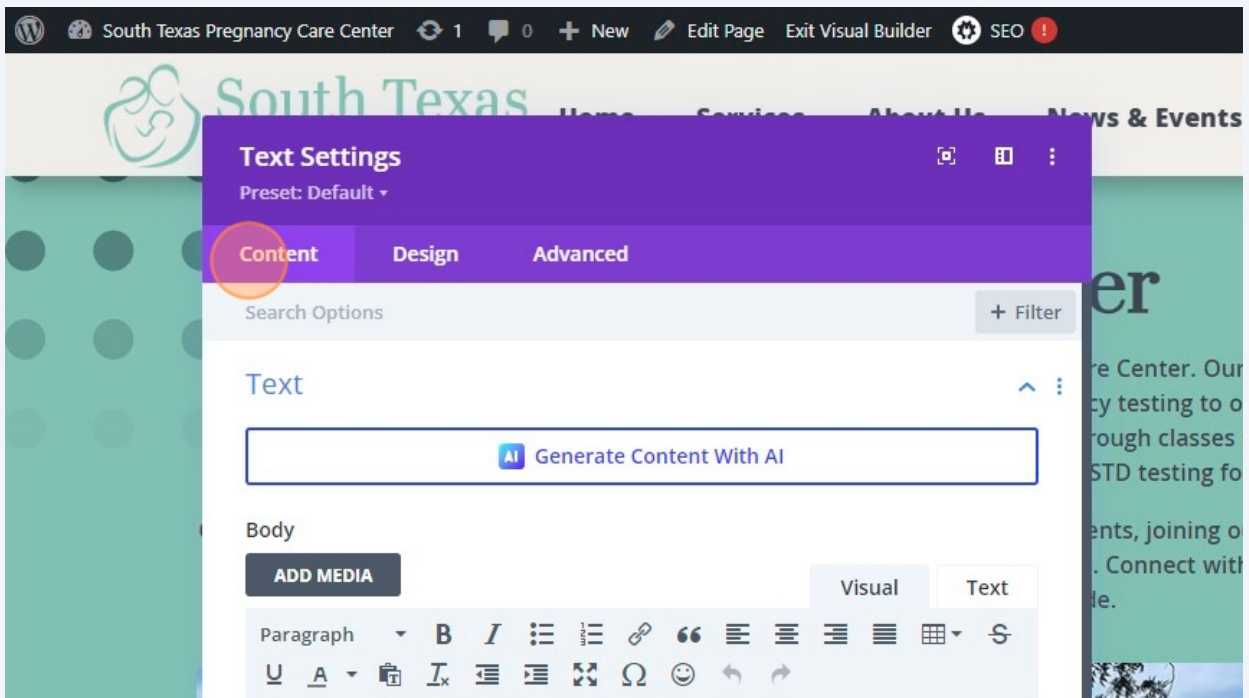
South Texas Pregnancy Care Center 1 0 + New Edit Page Exit Visual Builder SEO !

South Texas Home Services About Us News & Events

Text Settings
Preset: Default ▾

Content Design Advanced

Search Options + Filter

Text

Generate Content With AI

Body

ADD MEDIA

Visual Text

Paragraph

er

re Center. Our
cy testing to o
rough classes
STD testing fo

ents, joining o
. Connect wit
le.